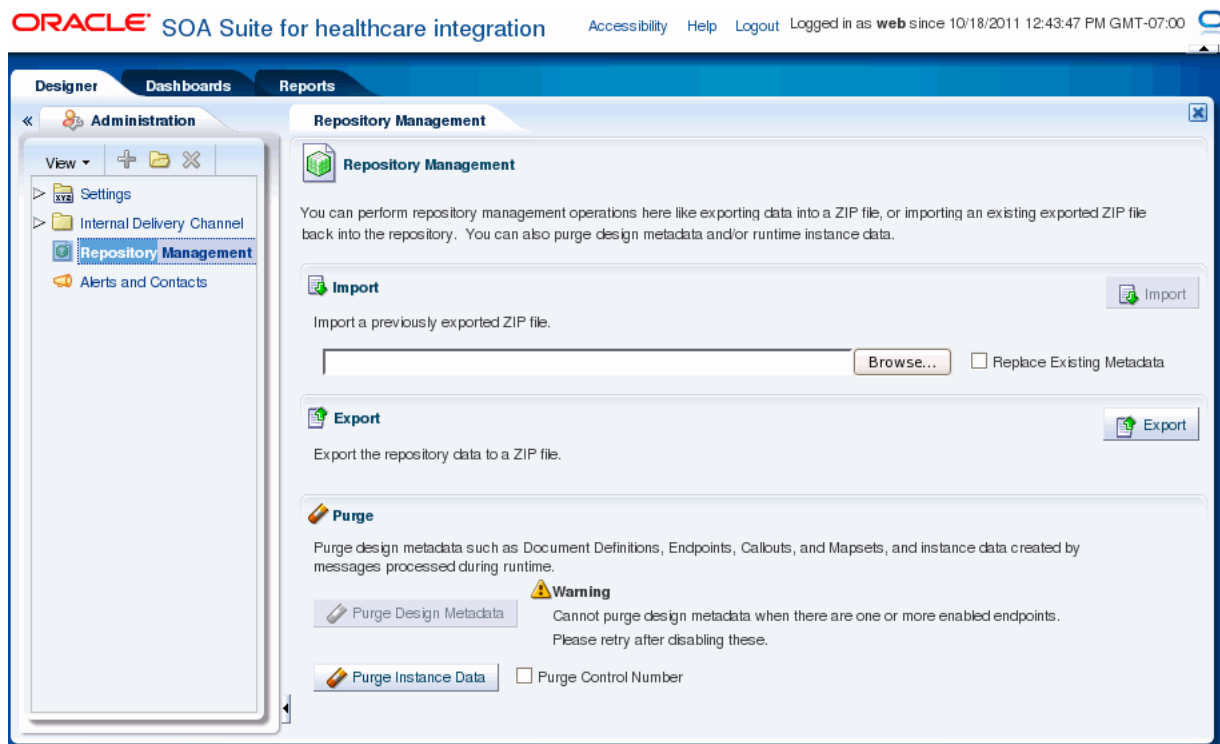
ORACLE SOA Suite for healthcare integration Accessibility Help Logout Logged in as web since 10/18/2011 12:43:47 PM GMT-07:00

Designer Dashboards Reports

« Administration

View ▾

▷ Settings
▷ Internal Delivery Channel
Repository Management
Alerts and Contacts

Repository Management

Repository Management

You can perform repository management operations here like exporting data into a ZIP file, or importing an existing exported ZIP file back into the repository. You can also purge design metadata and/or runtime instance data.

Import

Import

Import a previously exported ZIP file.

Browse...

Replace Existing Metadata

Export

Export

Export the repository data to a ZIP file.

Purge

Purge design metadata such as Document Definitions, Endpoints, Callouts, and Mapsets, and instance data created by messages processed during runtime.

Warning

Purge Design Metadata

Cannot purge design metadata when there are one or more enabled endpoints.

Please retry after disabling these.

Purge Instance Data

Purge Control Number